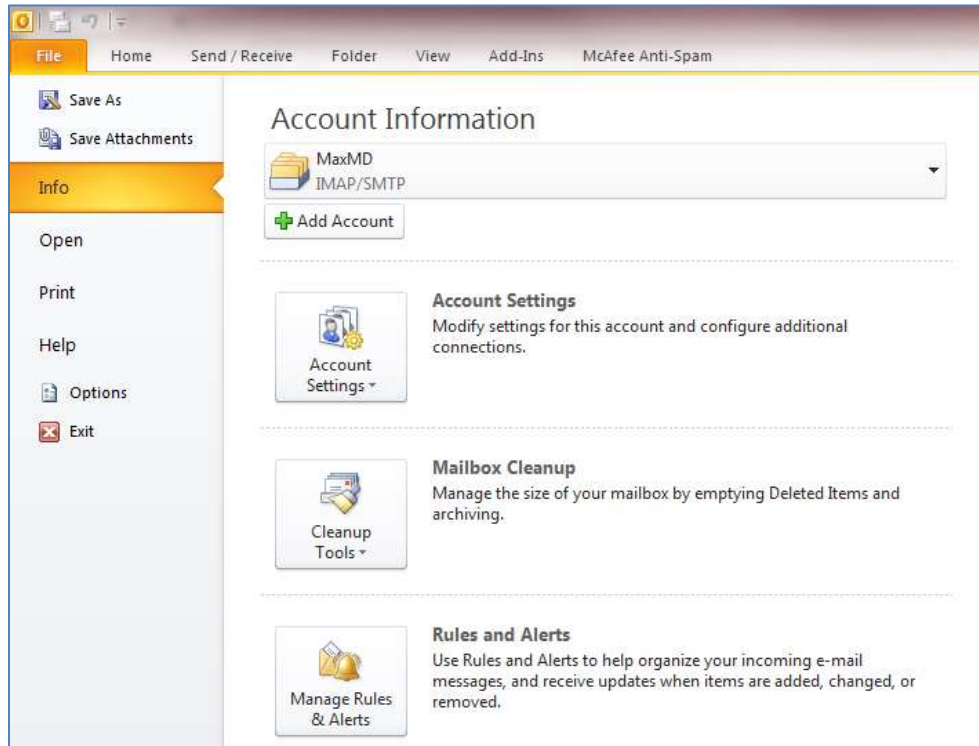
File
Home
Send / Receive
Folder
View
Add-Ins
McAfee Anti-Spam

Save As
Save Attachments
Info
Open
Print
Help
Options
Exit

Account Information

MaxMD
IMAP/SMTP

Add Account

Account Settings

Account Settings
Modify settings for this account and configure additional connections.

Cleanup Tools

Mailbox Cleanup
Manage the size of your mailbox by emptying Deleted Items and archiving.

Manage Rules & Alerts

Rules and Alerts
Use Rules and Alerts to help organize your incoming e-mail messages, and receive updates when items are added, changed, or removed.